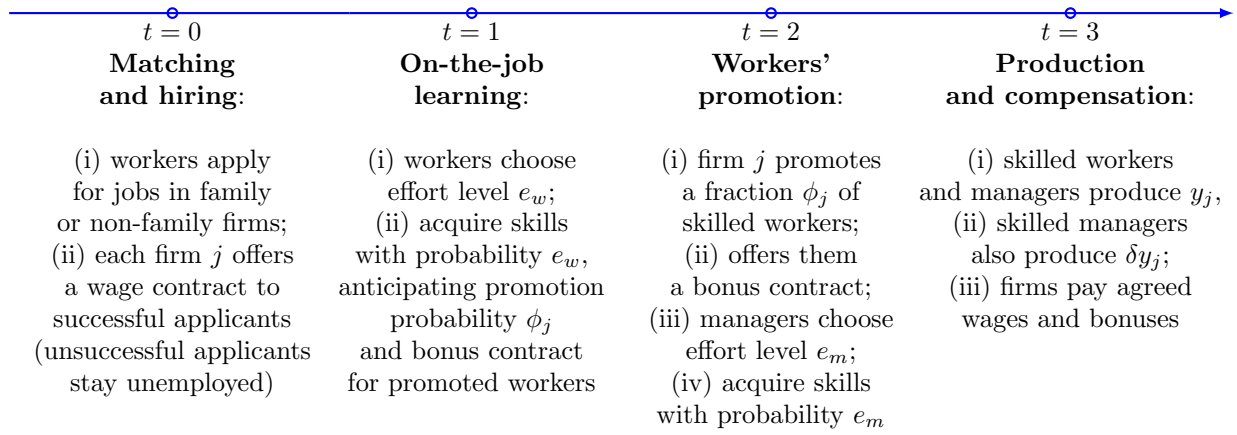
$t = 0$
**Matching and hiring**:

(i) workers apply for jobs in family or non-family firms;
(ii) each firm $j$ offers a wage contract to successful applicants (unsuccessful applicants stay unemployed)

$t = 1$
**On-the-job learning**:

(i) workers choose effort level $e_w$;
(ii) acquire skills with probability $e_w$, anticipating promotion probability $\phi_j$ and bonus contract for promoted workers

$t = 2$
**Workers' promotion**:

(i) firm $j$ promotes a fraction $\phi_j$ of skilled workers;
(ii) offers them a bonus contract;
(iii) managers choose effort level $e_m$;
(iv) acquire skills with probability $e_m$

$t = 3$
**Production and compensation**:

(i) skilled workers and managers produce $y_j$,
(ii) skilled managers also produce $\delta y_j$;
(iii) firms pay agreed wages and bonuses